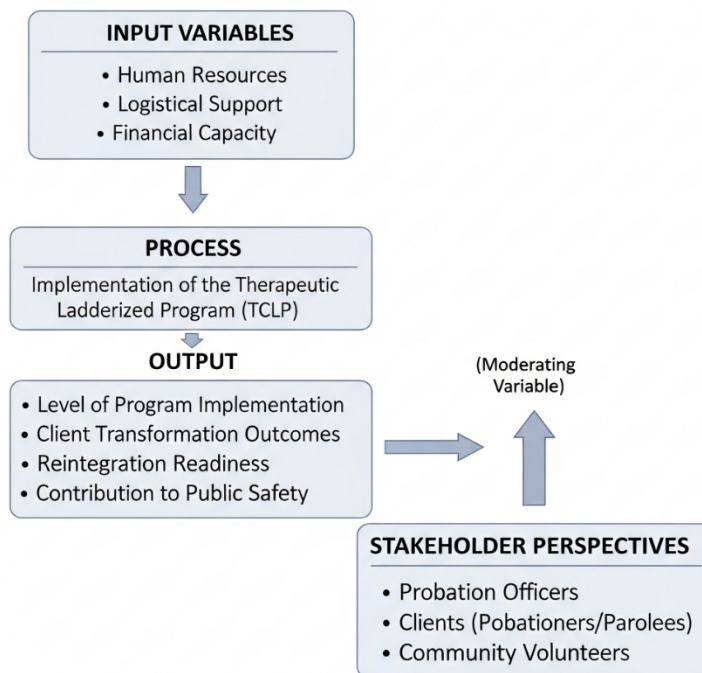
INPUT VARIABLES

• Human Resources
• Logistical Support
• Financial Capacity

PROCESS

Implementation of the Therapeutic Ladderized Program (TCLP)

OUTPUT

• Level of Program Implementation
• Client Transformation Outcomes
• Reintegration Readiness
• Contribution to Public Safety

(Moderating Variable)

STAKEHOLDER PERSPECTIVES

• Probation Officers
• Clients (Pobationers/Parolees)
• Community Volunteers